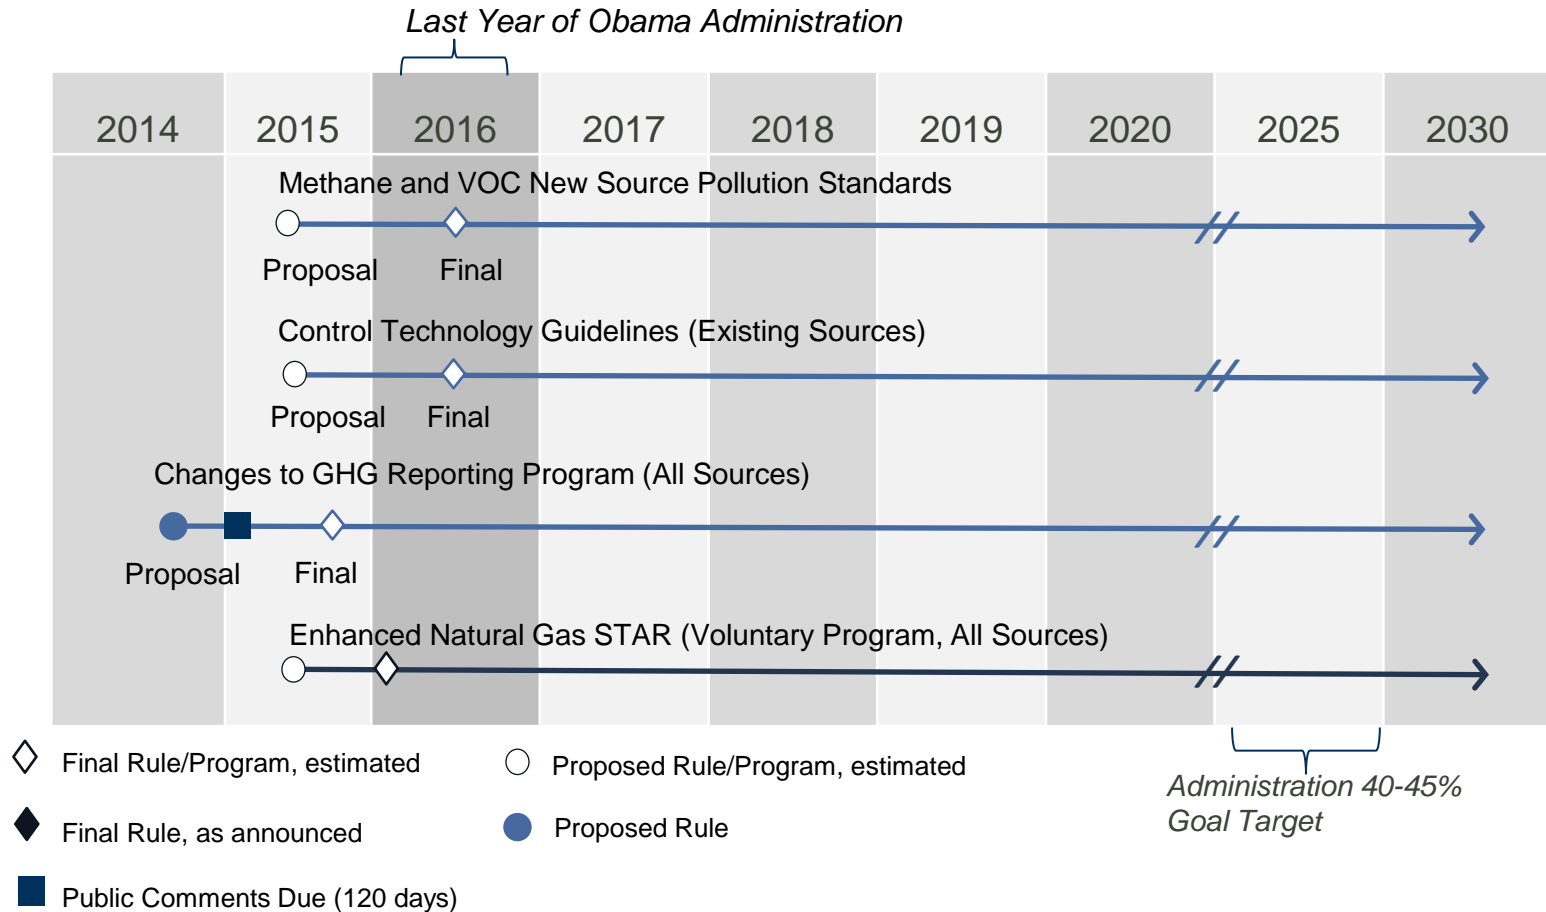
Last Year of Obama Administration

| 2014 | 2015 | 2016 | 2017 | 2018 | 2019 | 2020 | 2025 | 2030 |
|---|---|---|---|---|---|---|---|---|

Methane and VOC New Source Pollution Standards

Proposal Final

Control Technology Guidelines (Existing Sources)

Proposal Final

Changes to GHG Reporting Program (All Sources)

Proposal Final

Enhanced Natural Gas STAR (Voluntary Program, All Sources)

Final Rule/Program, estimated

Final Rule, as announced

Public Comments Due (120 days)

Proposed Rule/Program, estimated

Proposed Rule

Administration 40-45% Goal Target